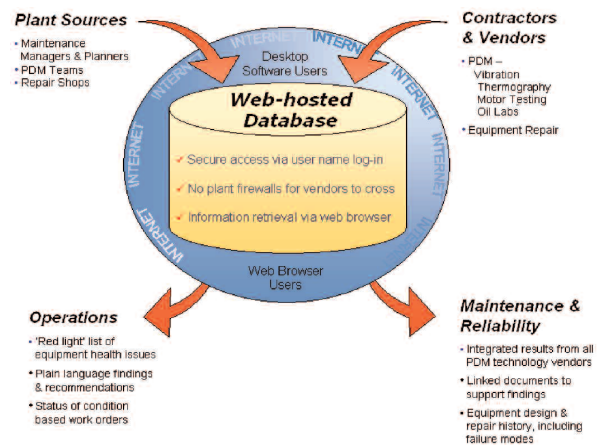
Plant Sources
• Maintenance Managers & Planners
• PDM Teams
• Repair Shops

Contractors & Vendors
• PDM –
Vibration
Thermography
Motor Testing
Oil Labs
• Equipment Repair

INTERNET INTERNET INTERNET INTERNET INTERNET INTERNET INTERNET

Desktop Software Users

Web-hosted Database

✓ Secure access via user name log-in
✓ No plant firewalls for vendors to cross
✓ Information retrieval via web browser

Web Browser Users

Operations
• 'Red light' list of equipment health issues
• Plain language findings & recommendations
• Status of condition based work orders

Maintenance & Reliability
• Integrated results from all PDM technology vendors
• Linked documents to support findings
• Equipment design & repair history, including failure modes